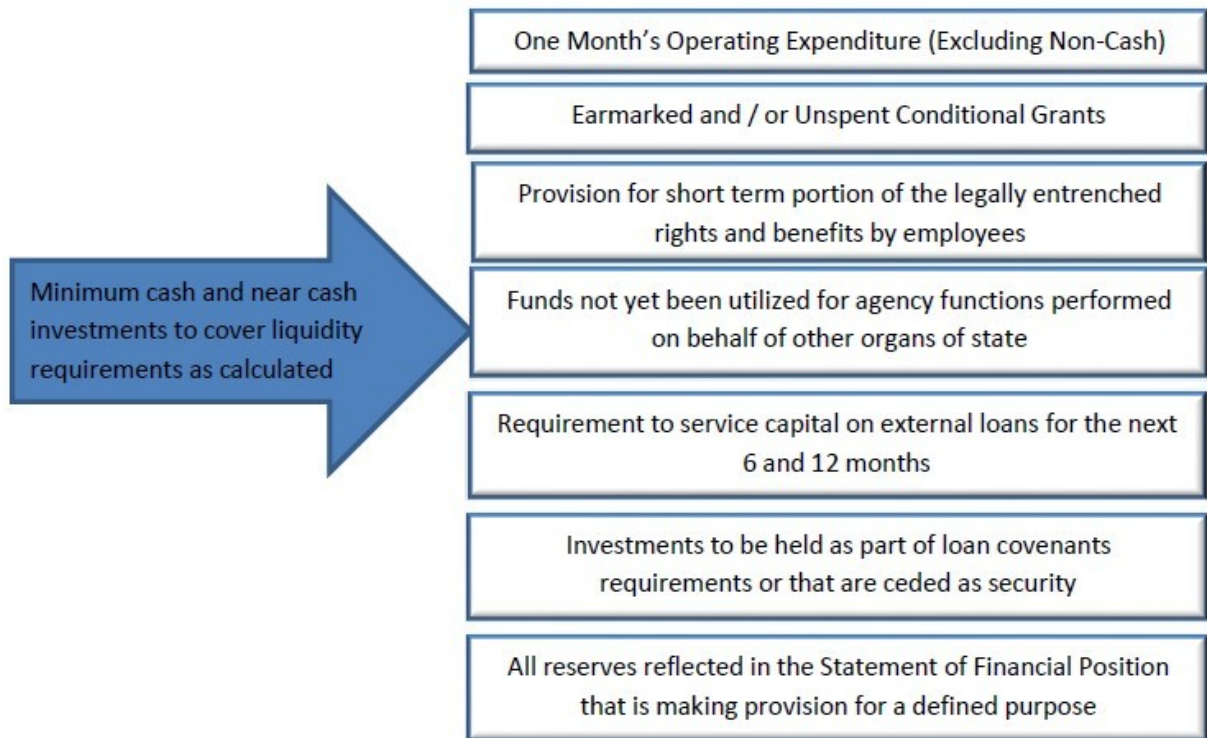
Minimum cash and near cash investments to cover liquidity requirements as calculated

One Month's Operating Expenditure (Excluding Non-Cash)

Earmarked and / or Unspent Conditional Grants

Provision for short term portion of the legally entrenched rights and benefits by employees

Funds not yet been utilized for agency functions performed on behalf of other organs of state

Requirement to service capital on external loans for the next 6 and 12 months

Investments to be held as part of loan covenants requirements or that are ceded as security

All reserves reflected in the Statement of Financial Position that is making provision for a defined purpose